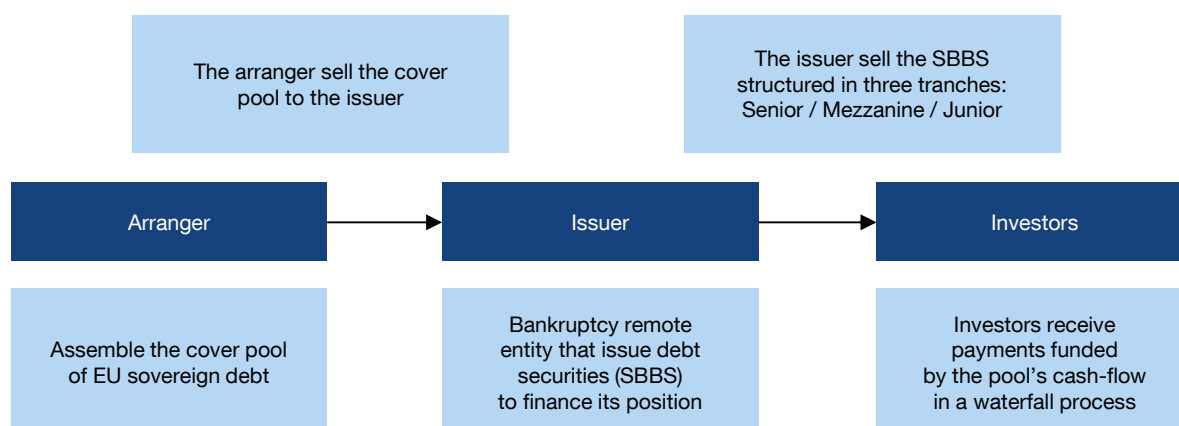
The arranger sell the cover pool to the issuer

The issuer sell the SBBS structured in three tranches: Senior / Mezzanine / Junior

Arranger

Issuer

Investors

Assemble the cover pool of EU sovereign debt

Bankruptcy remote entity that issue debt securities (SBBS) to finance its position

Investors receive payments funded by the pool's cash-flow in a waterfall process